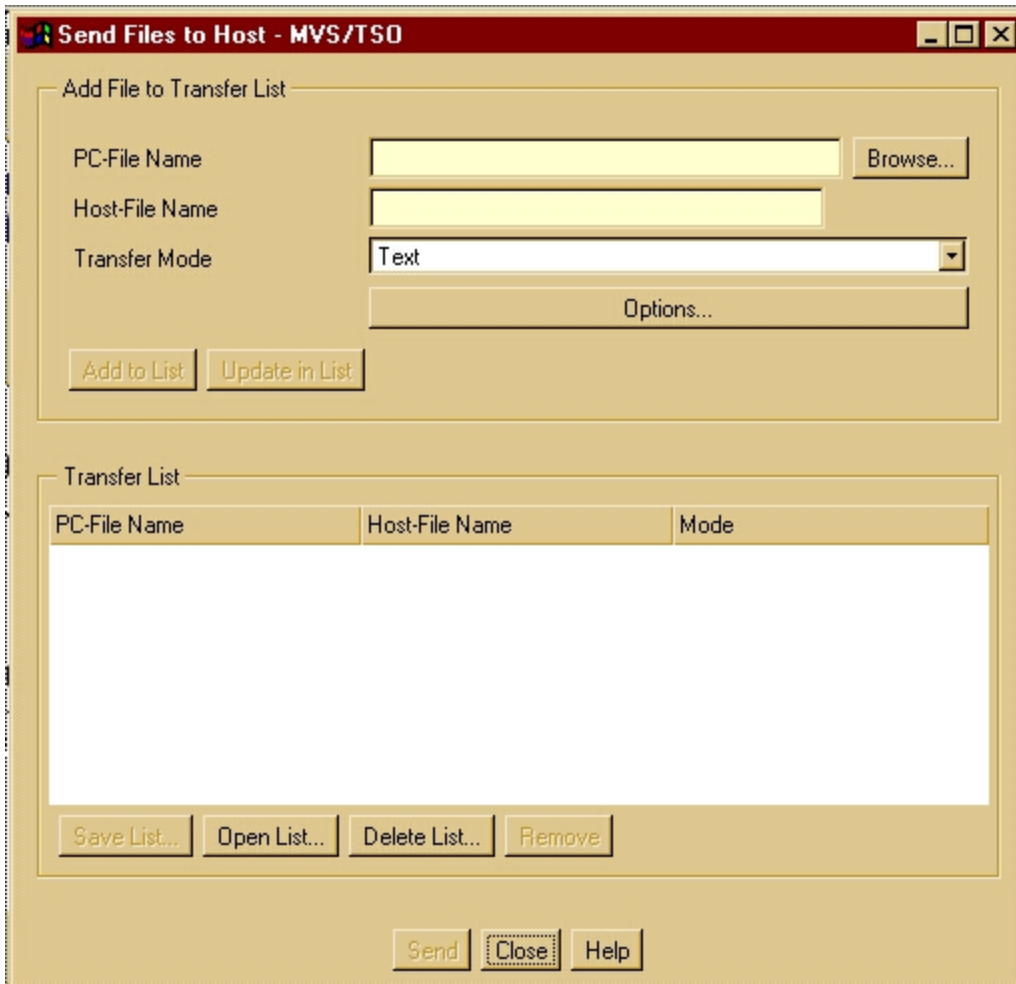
Send Files to Host - MVS/TSO

Add File to Transfer List

PC-File Name

Browse...

Host-File Name

Transfer Mode

Text

Options...

Add to List

Update in List

Transfer List

| PC-File Name | Host-File Name | Mode |
|---|---|---|

Save List...

Open List...

Delete List...

Remove

Send

Close

Help